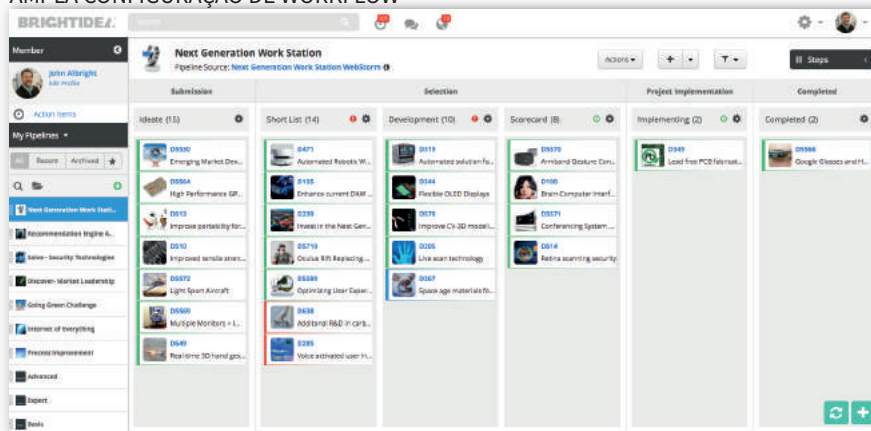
AMPLA CONFIGURAÇÃO DE WORKFLOW

BRIGHTIDEA

Member
John Albright
Edit Profile
Action Items
My Pipelines
All Recent Archived
Next Generation Work Stati...
Recommendation Engine 4...
Sales - Security Technologies
Discover - Market Leadership
Going Green Challenge
Internet of Everything
Process Improvement
Advanced
Expert
Basic

Next Generation Work Station
Pipeline Source: Next Generation Work Station WebStorm

Actions
Steps

Submission | Selection | Project Implementation | Completed

Ideate (15)
D5590 Emerging Market Dev...
D5504 High Performance GP...
D513 Improve portability for...
D510 Improved tensile stren...
D5572 Light Sport Aircraft
D5500 Multiple Monitors = i...
D649 Real-time 3D hand ges...

Short List (14)
D471 Automated Robotic W...
D155 Enhance current DAM...
D239 Invest in the Next Gen...
D5719 Oculus Rift Replacing...
D5389 Optimizing User Exper...
D638 Additonal R&D in carb...
D285 Voice activated user in...

Development (10)
D319 Automated solution fo...
D344 Flexible OLED Displays
D579 Improve CV-3D modeli...
D205 Live scan technology
D567 Space age materials fo...

Scorecard (8)
D5570 Armband Gesture Con...
D100 Brain Computer Interf...
D5571 Conferencing System...
D514 Retina scanning security

Implementing (2)
D349 Lead free PCB fabricat...

Completed (2)
D5566 Google Glasses and H...